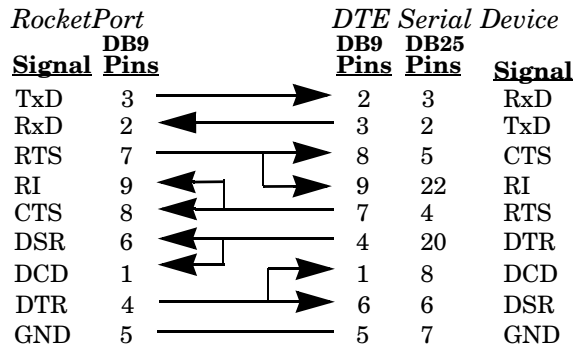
RocketPort

| Signal | DB9 Pins |
|---|---|
| TxD | 3 |
| RxD | 2 |
| RTS | 7 |
| RI | 9 |
| CTS | 8 |
| DSR | 6 |
| DCD | 1 |
| DTR | 4 |
| GND | 5 |

DTE Serial Device

| DB9 Pins | DB25 Pins | Signal |
|---|---|---|
| 2 | 3 | RxD |
| 3 | 2 | TxD |
| 8 | 5 | CTS |
| 9 | 22 | RI |
| 7 | 4 | RTS |
| 4 | 20 | DTR |
| 1 | 8 | DCD |
| 6 | 6 | DSR |
| 5 | 7 | GND |